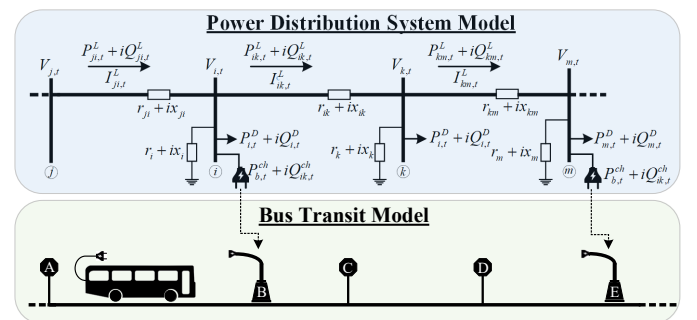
Power Distribution System Model

$V_{j,t}$

$P_{ji,t}^{L}+iQ_{ji,t}^{L}$

$I_{ji,t}^{L}$

$V_{i,t}$

$P_{ik,t}^{L}+iQ_{ik,t}^{L}$

$I_{ik,t}^{L}$

$V_{k,t}$

$P_{km,t}^{L}+iQ_{km,t}^{L}$

$I_{km,t}^{L}$

$V_{m,t}$

$r_{ji}+ix_{ji}$

$r_{ik}+ix_{ik}$

$r_{km}+ix_{km}$

$P_{i,t}^{D}+iQ_{i,t}^{D}$

$r_{i}+ix_{i}$

$P_{b,t}^{ch}+iQ_{ik,t}^{ch}$

$P_{i,t}^{D}+iQ_{i,t}^{D}$

$r_{k}+ix_{k}$

$r_{m}+ix_{m}$

$P_{m,t}^{D}+iQ_{m,t}^{D}$

$P_{b,t}^{ch}+iQ_{ik,t}^{ch}$

j

i

k

m

Bus Transit Model

A

B

C

D

E